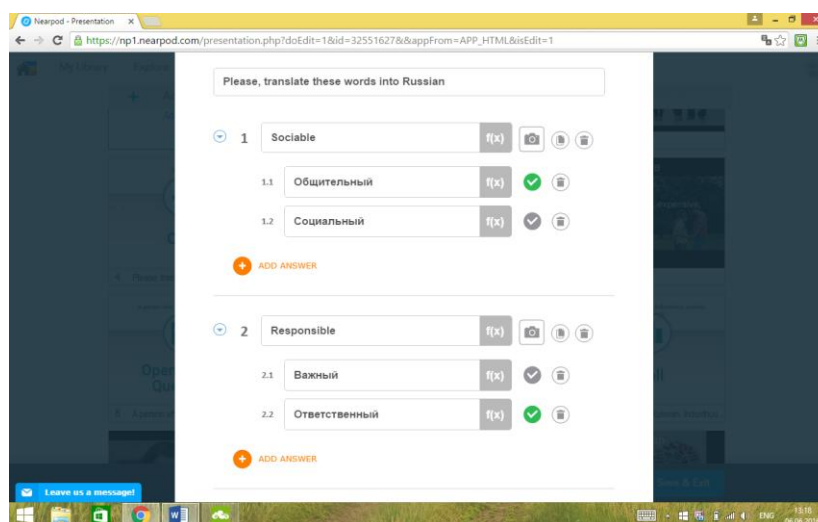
Nearpod - Presentation ×

https://np1.nearpod.com/presentation.php?doEdit=1&id=32551627&&appFrom=APP_HTML&isEdit=1

My Library

Please, translate these words into Russian

1 Sociable f(x)

1.1 Общительный f(x)

1.2 Социальный f(x)

ADD ANSWER

2 Responsible f(x)

2.1 Важный f(x)

2.2 Ответственный f(x)

ADD ANSWER

Leave us a message!

Save & Exit

ENG 13:16